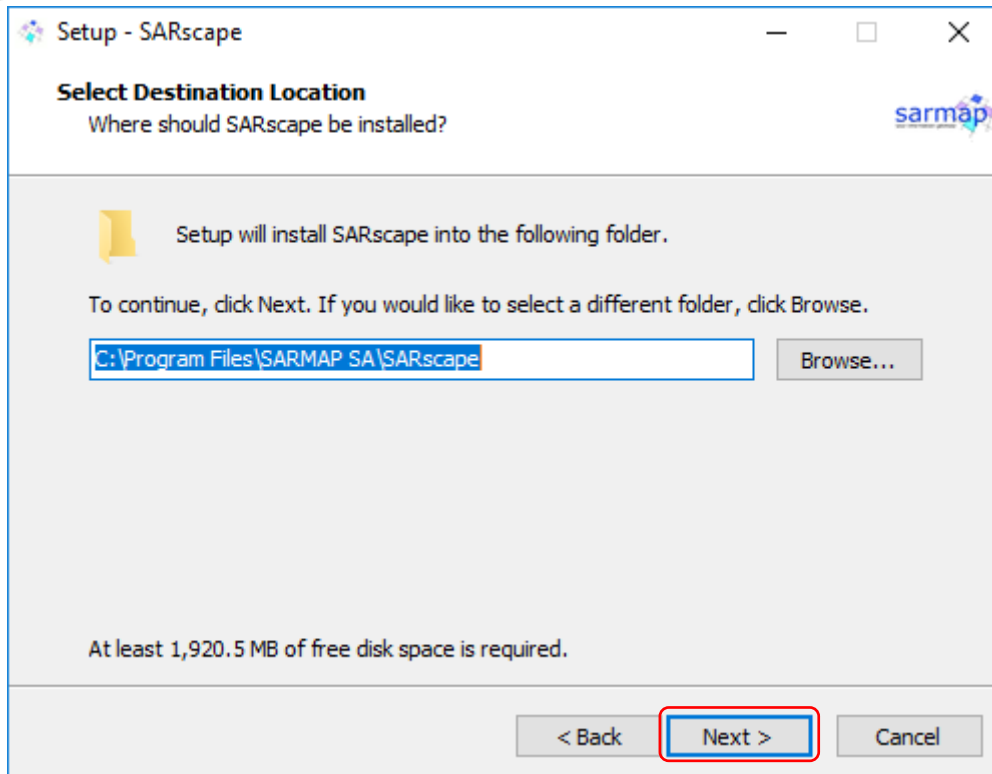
Setup - SARscape

Select Destination Location
Where should SARscape be installed?

sarmap

Setup will install SARscape into the following folder.

To continue, click Next. If you would like to select a different folder, click Browse.

C:\Program Files\SARMAP SA\SARscape

Browse...

At least 1,920.5 MB of free disk space is required.

< Back
Next >
Cancel